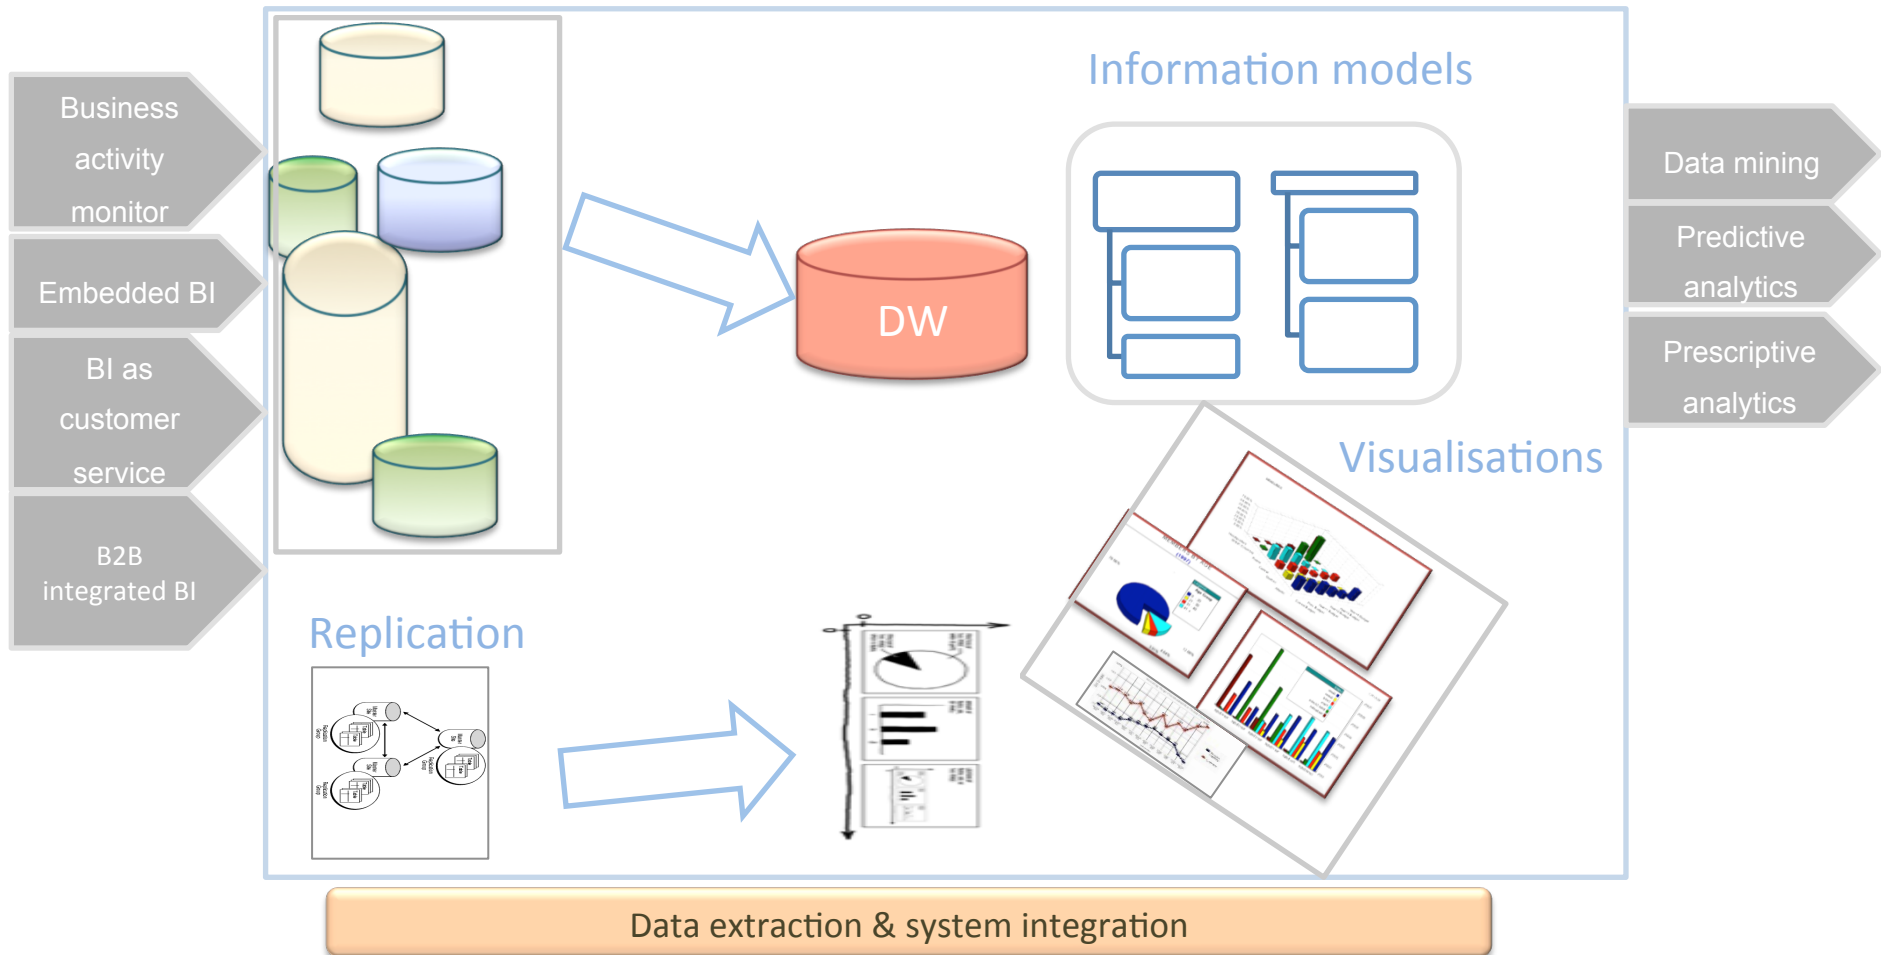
Business activity monitor

Embedded BI

BI as customer service

B2B integrated BI

Information models

DW

Data mining

Predictive analytics

Prescriptive analytics

Visualisations

Replication

Data extraction & system integration